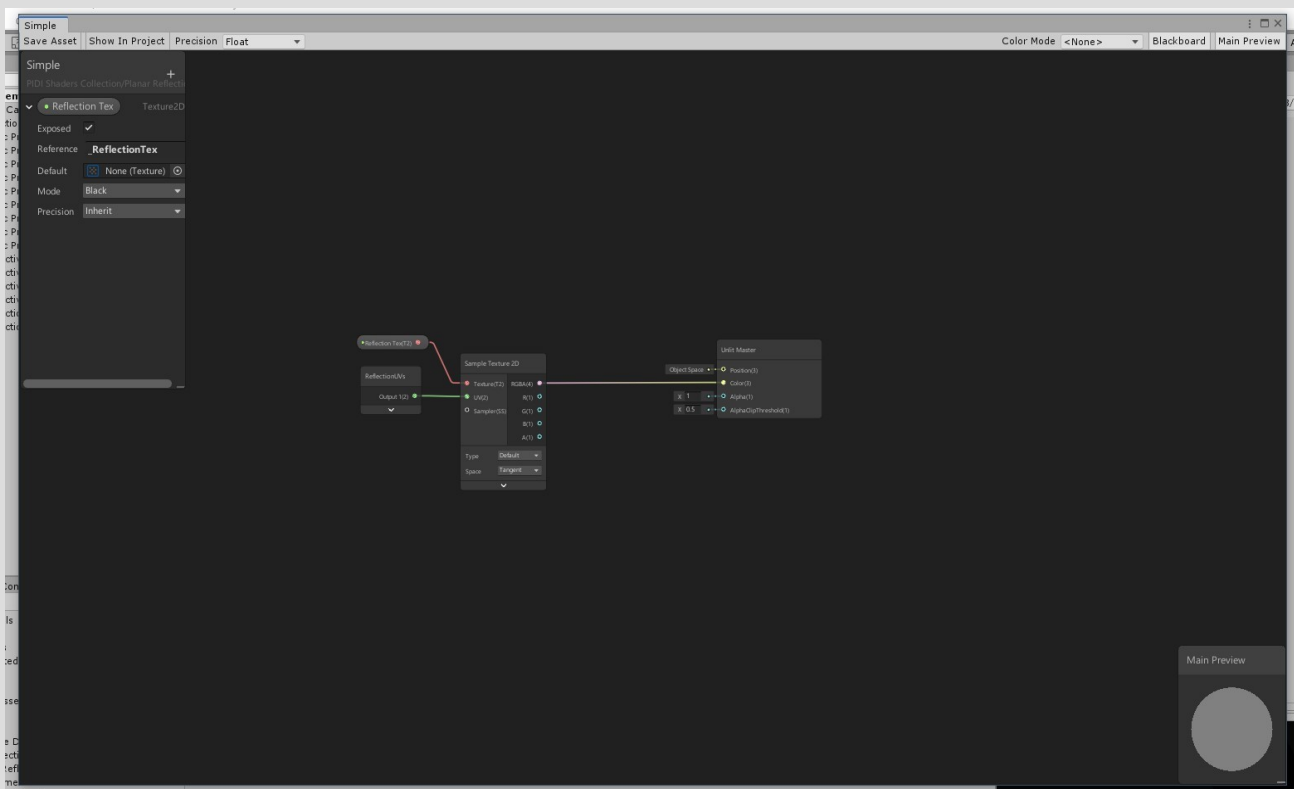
Simple

Save Asset | Show In Project | Precision | Float | Color Mode | <None> | Blackboard | Main Preview

Simple
+
PIDI Shaders Collection/Planar Reflecti

Reflection Tex | Texture2D
Exposed ✓
Reference _ReflectionTex
Default None (Texture)
Mode Black
Precision Inherit

Reflection Tex(T2)

ReflectionUVs
Output 1(2)

Sample Texture 2D
Texture(T2) RGBA(4)
UV(2) R(1)
Sampler(SS) G(1)
B(1)
A(1)
Type Default
Space Tangent

Unlit Master
Object Space Position(3)
Color(3)
X 1 Alpha(1)
X 0.5 AlphaClipThreshold(1)

Main Preview